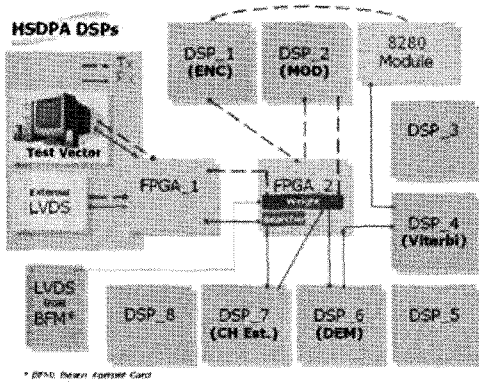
HSDPA DSPs

Tx
Rx

DSP_1 (ENC)

DSP_2 (MOD)

8280 Module

DSP_3

Test Vector

External LVDS

FPGA_1

FPGA_2

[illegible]

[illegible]

DSP_4 (Viterbi)

LVDS from BFM*

DSP_8

DSP_7 (CH Est.)

DSP_6 (DEM)

DSP_5

* BFM: Beam Former Card